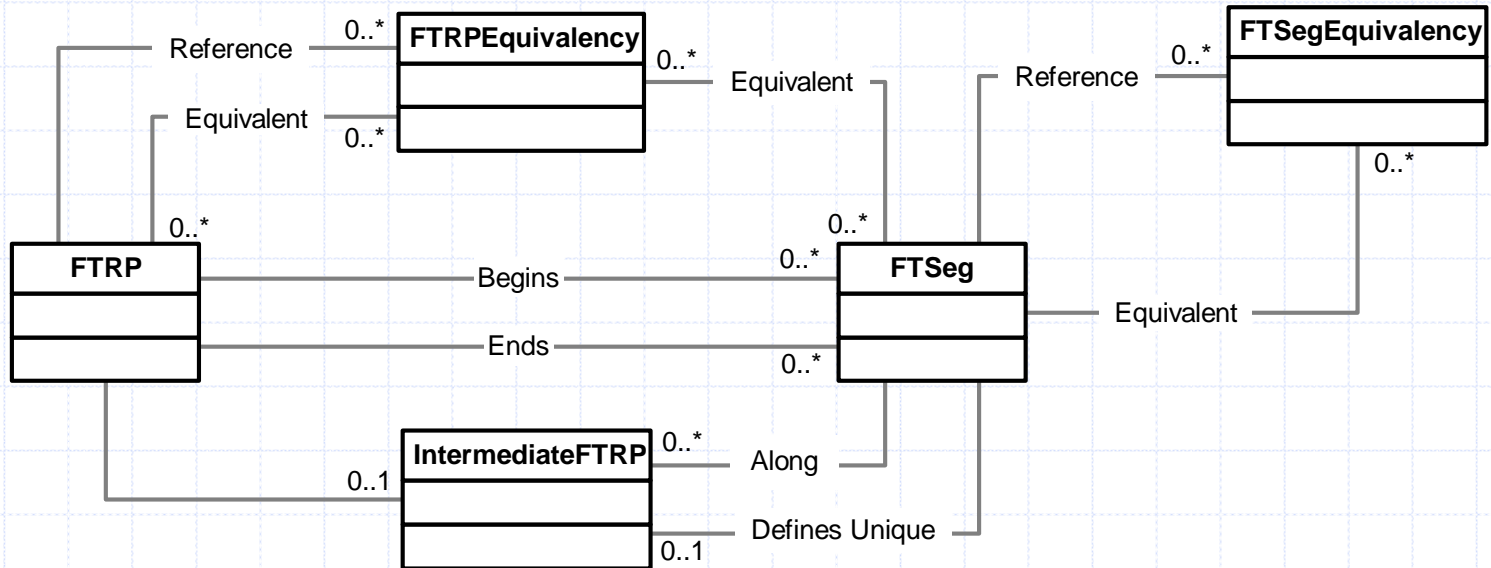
Reference 0..* FTRPEquivalency 0..* Equivalent Reference 0..* FTSegEquivalency

Equivalent 0..*

0..*

0..* 0..*

FTRP Begins 0..* FTSeg Equivalent

Ends 0..*

IntermediateFTRP 0..* Along

0..1

Defines Unique 0..1